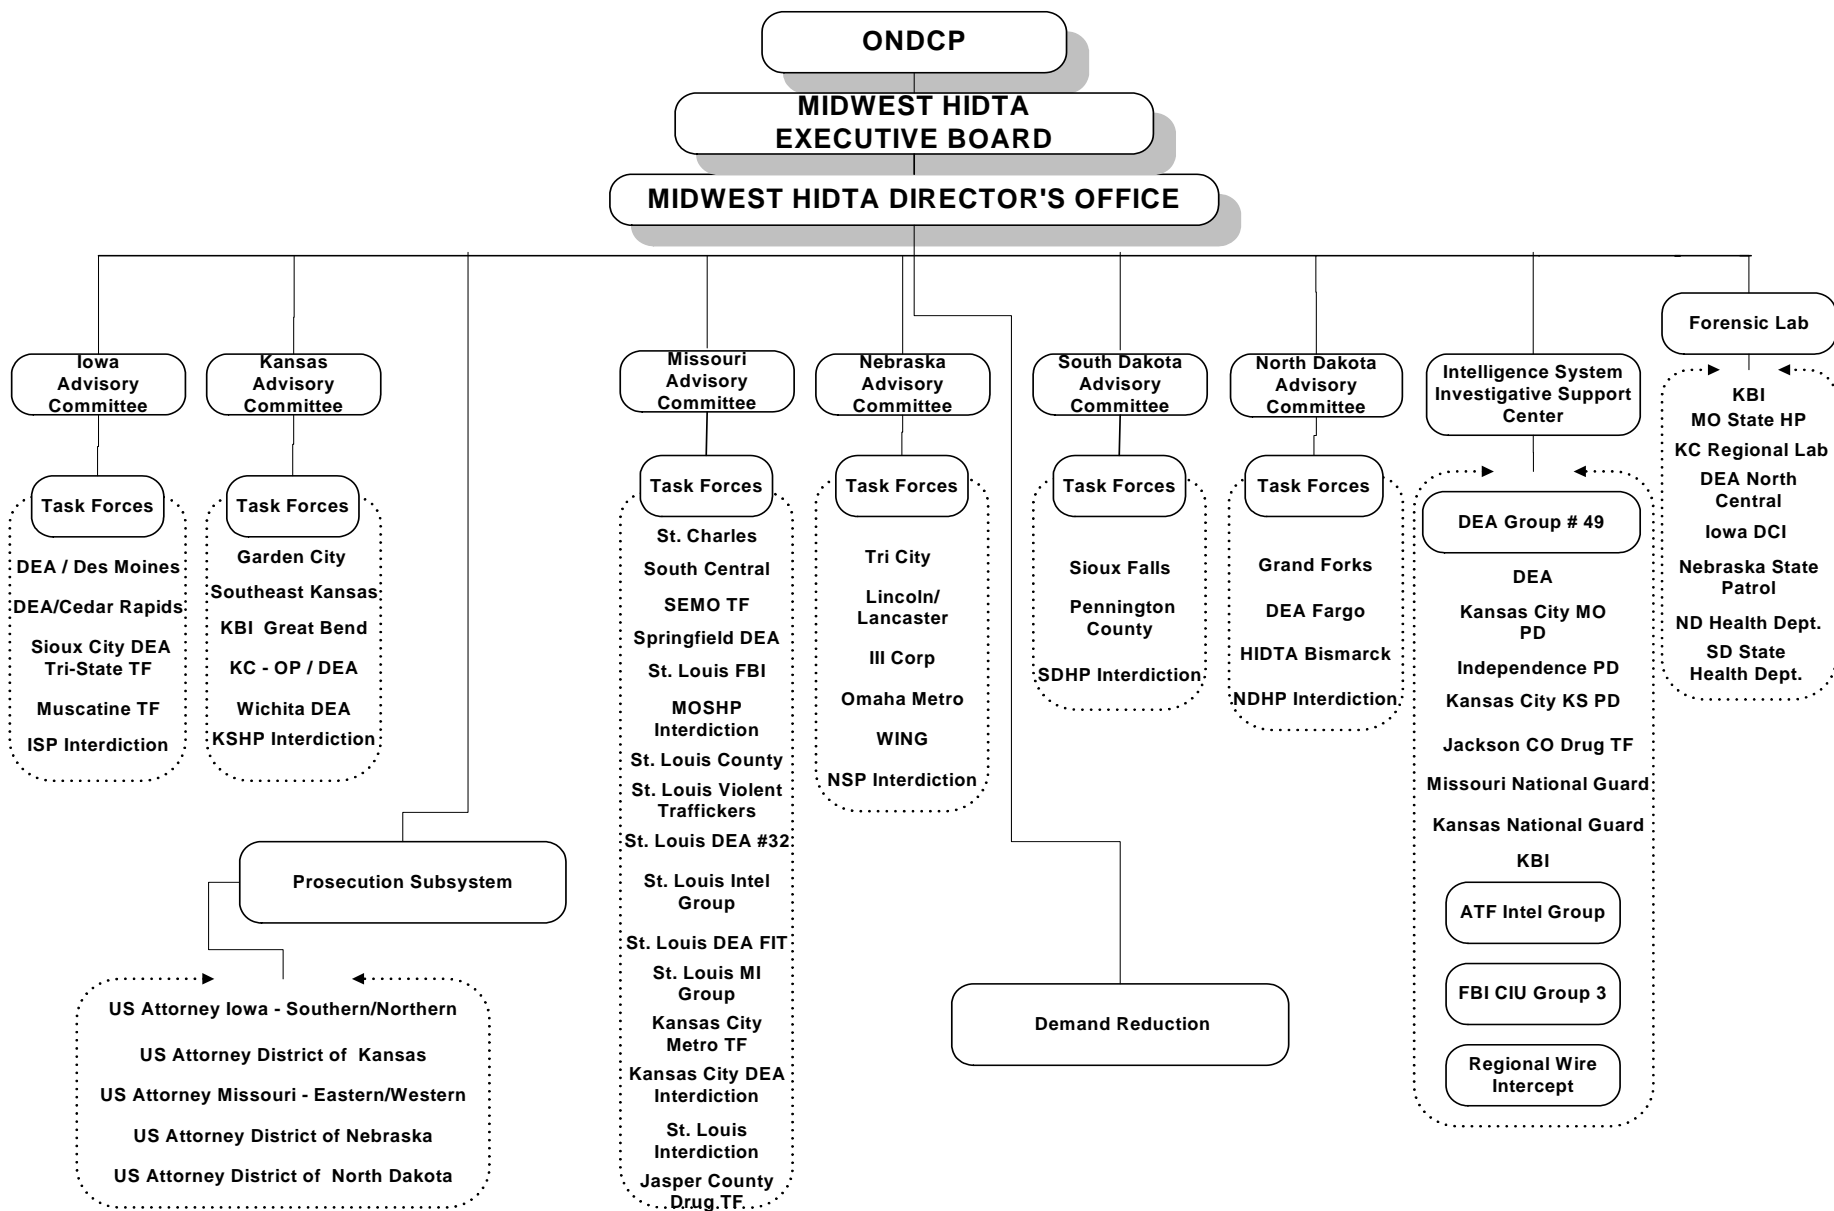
ONDCP

MIDWEST HIDTA EXECUTIVE BOARD

MIDWEST HIDTA DIRECTOR'S OFFICE

Iowa Advisory Committee

Task Forces

DEA / Des Moines
DEA/Cedar Rapids
Sioux City DEA Tri-State TF
Muscatine TF
ISP Interdiction

Kansas Advisory Committee

Task Forces

Garden City
Southeast Kansas
KBI Great Bend
KC - OP / DEA
Wichita DEA
KSHP Interdiction

Missouri Advisory Committee

Task Forces

St. Charles
South Central
SEMO TF
Springfield DEA
St. Louis FBI
MOSHP Interdiction
St. Louis County
St. Louis Violent Traffickers
St. Louis DEA #32
St. Louis Intel Group
St. Louis DEA FIT
St. Louis MI Group
Kansas City Metro TF
Kansas City DEA Interdiction
St. Louis Interdiction
Jasper County Drug TF

Nebraska Advisory Committee

Task Forces

Tri City
Lincoln/ Lancaster
III Corp
Omaha Metro
WING
NSP Interdiction

South Dakota Advisory Committee

Task Forces

Sioux Falls
Pennington County
SDHP Interdiction

North Dakota Advisory Committee

Task Forces

Grand Forks
DEA Fargo
HIDTA Bismarck
NDHP Interdiction

Intelligence System Investigative Support Center

DEA Group # 49
DEA
Kansas City MO PD
Independence PD
Kansas City KS PD
Jackson CO Drug TF
Missouri National Guard
Kansas National Guard
KBI
ATF Intel Group
FBI CIU Group 3
Regional Wire Intercept

Forensic Lab

KBI
MO State HP
KC Regional Lab
DEA North Central
Iowa DCI
Nebraska State Patrol
ND Health Dept.
SD State Health Dept.

Prosecution Subsystem

US Attorney Iowa - Southern/Northern
US Attorney District of Kansas
US Attorney Missouri - Eastern/Western
US Attorney District of Nebraska
US Attorney District of North Dakota

Demand Reduction